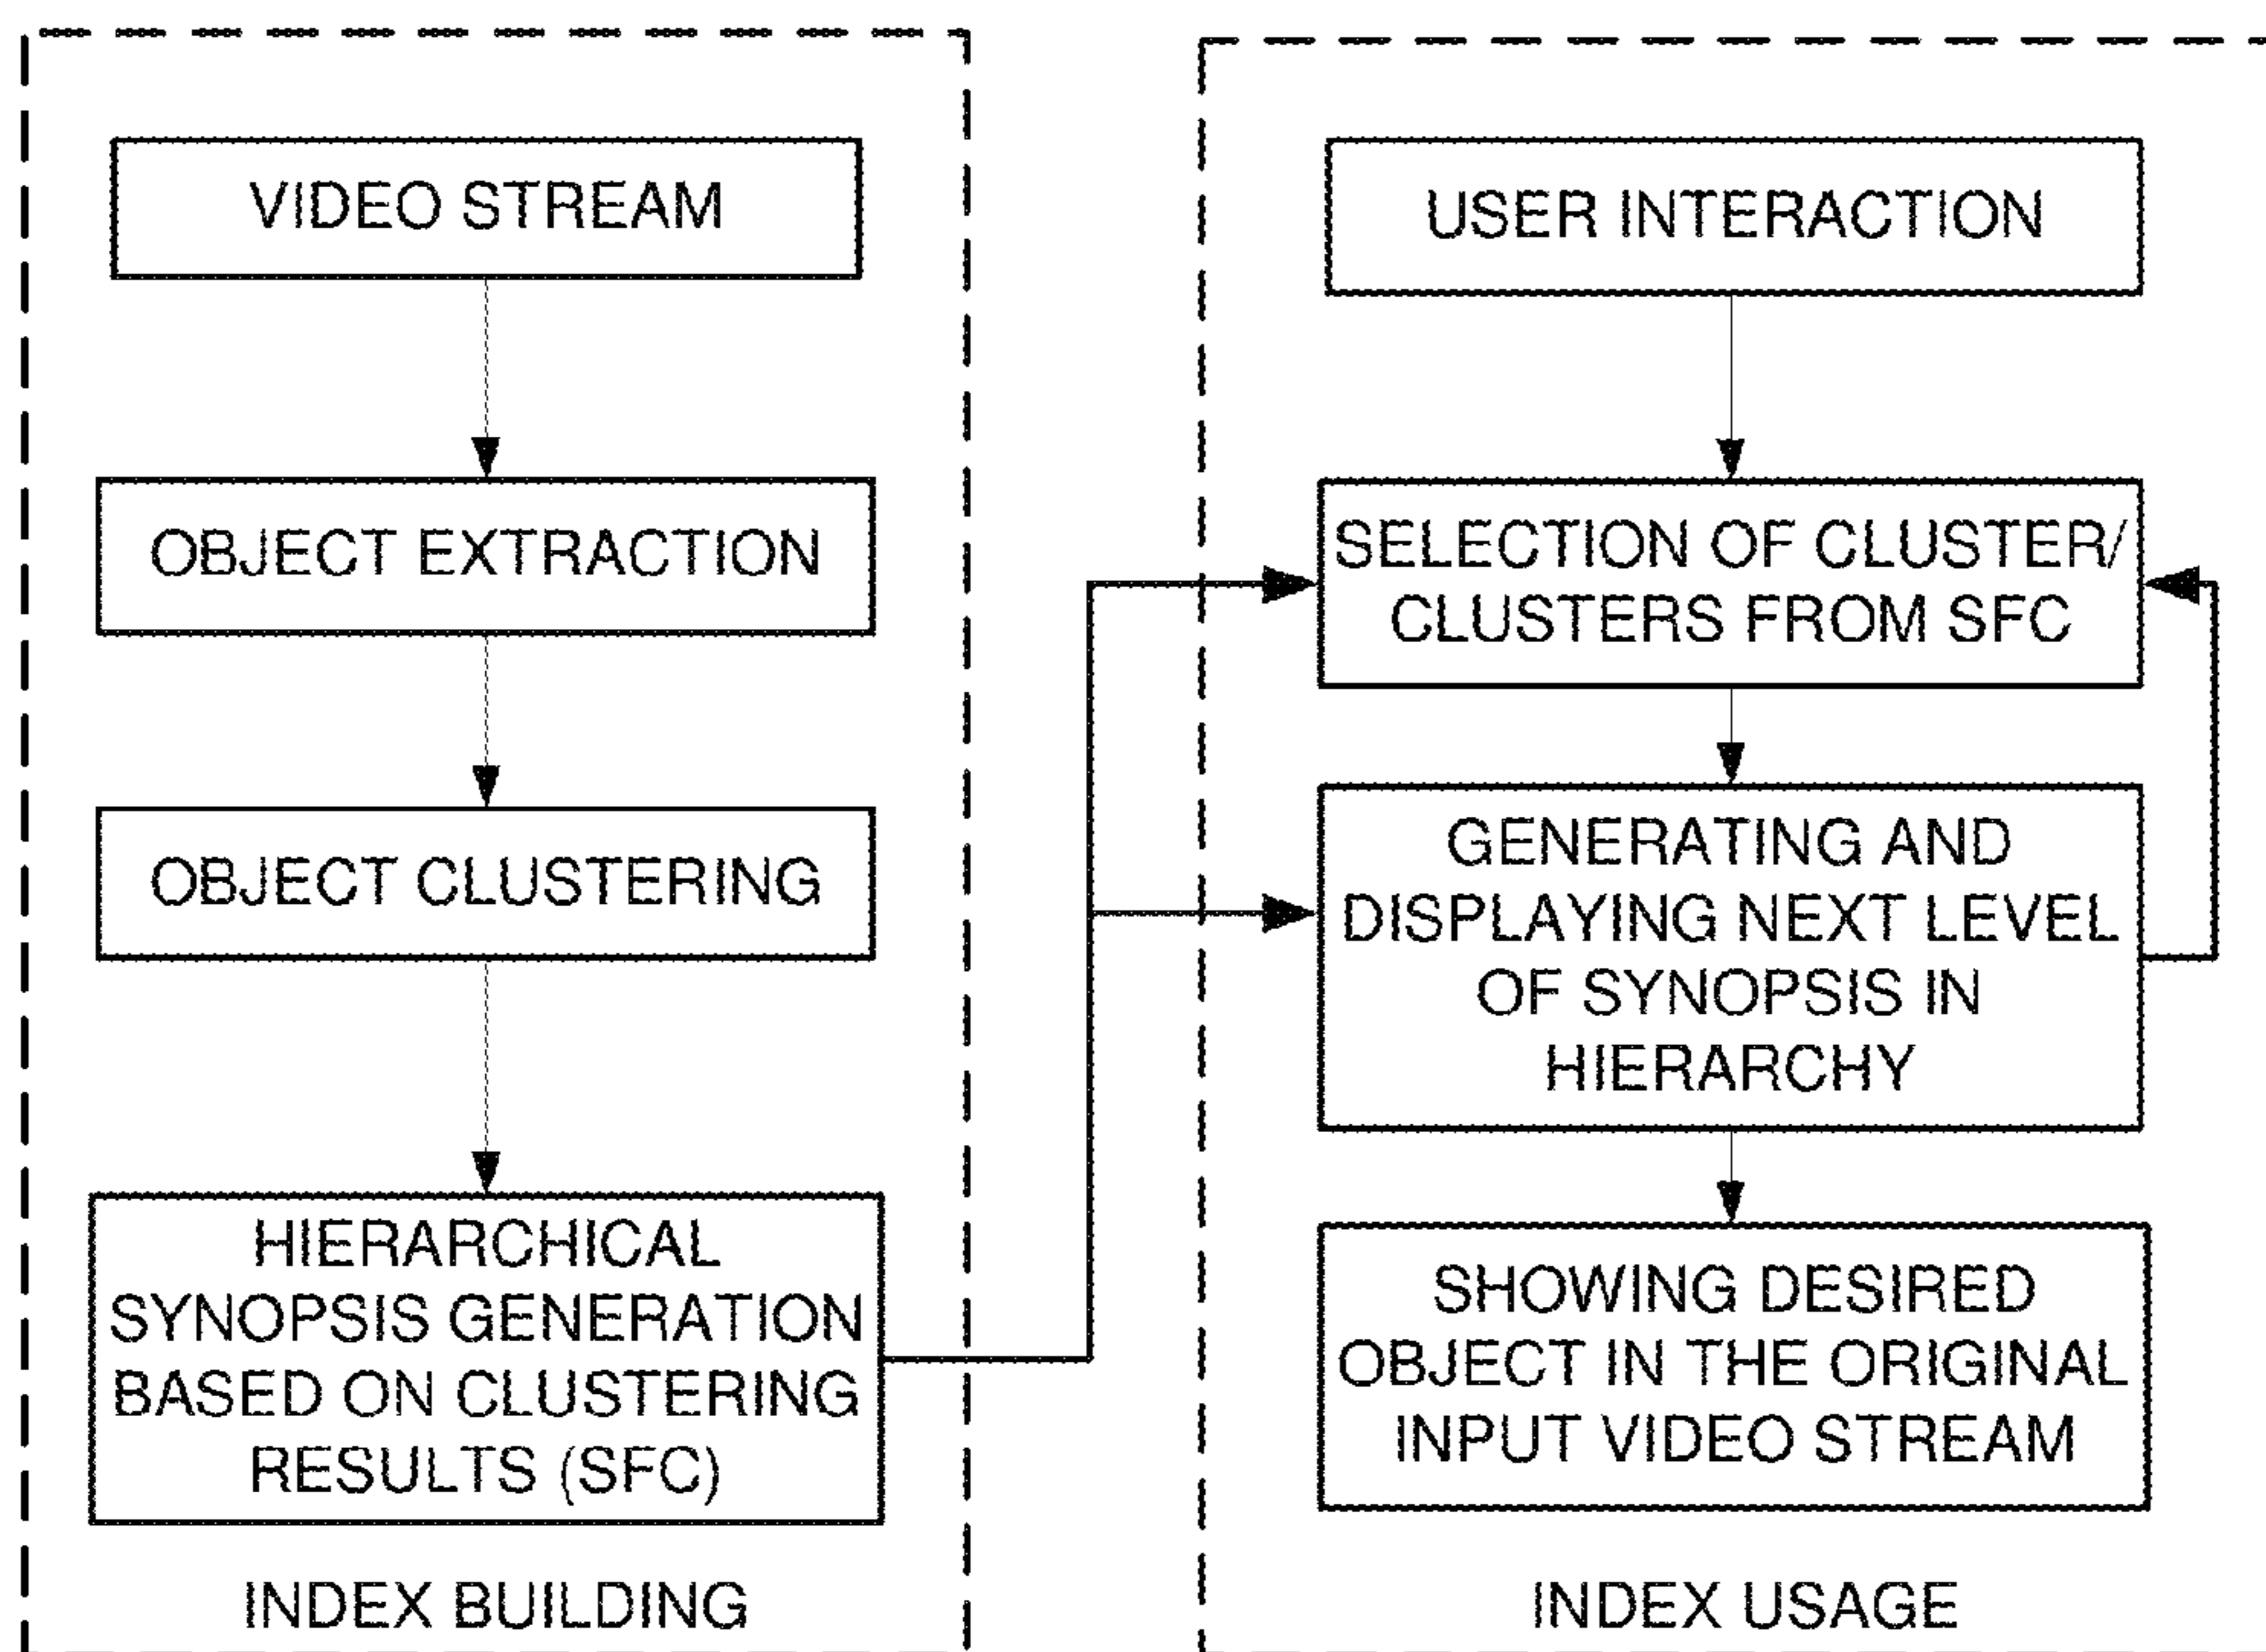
VIDEO STREAM

OBJECT EXTRACTION

OBJECT CLUSTERING

HIERARCHICAL SYNOPSIS GENERATION BASED ON CLUSTERING RESULTS (SFC)

INDEX BUILDING

USER INTERACTION

SELECTION OF CLUSTER/ CLUSTERS FROM SFC

GENERATING AND DISPLAYING NEXT LEVEL OF SYNOPSIS IN HIERARCHY

SHOWING DESIRED OBJECT IN THE ORIGINAL INPUT VIDEO STREAM

INDEX USAGE